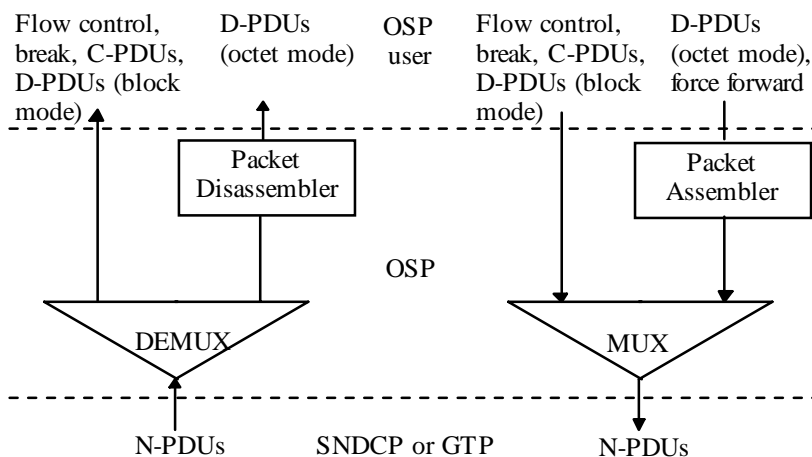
Flow control, break, C-PDUs, D-PDUs (block mode)

D-PDUs (octet mode)

OSP user

Flow control, break, C-PDUs, D-PDUs (block mode)

D-PDUs (octet mode), force forward

Packet Disassembler

Packet Assembler

OSP

DEMUX

MUX

N-PDUs

SNDCP or GTP

N-PDUs